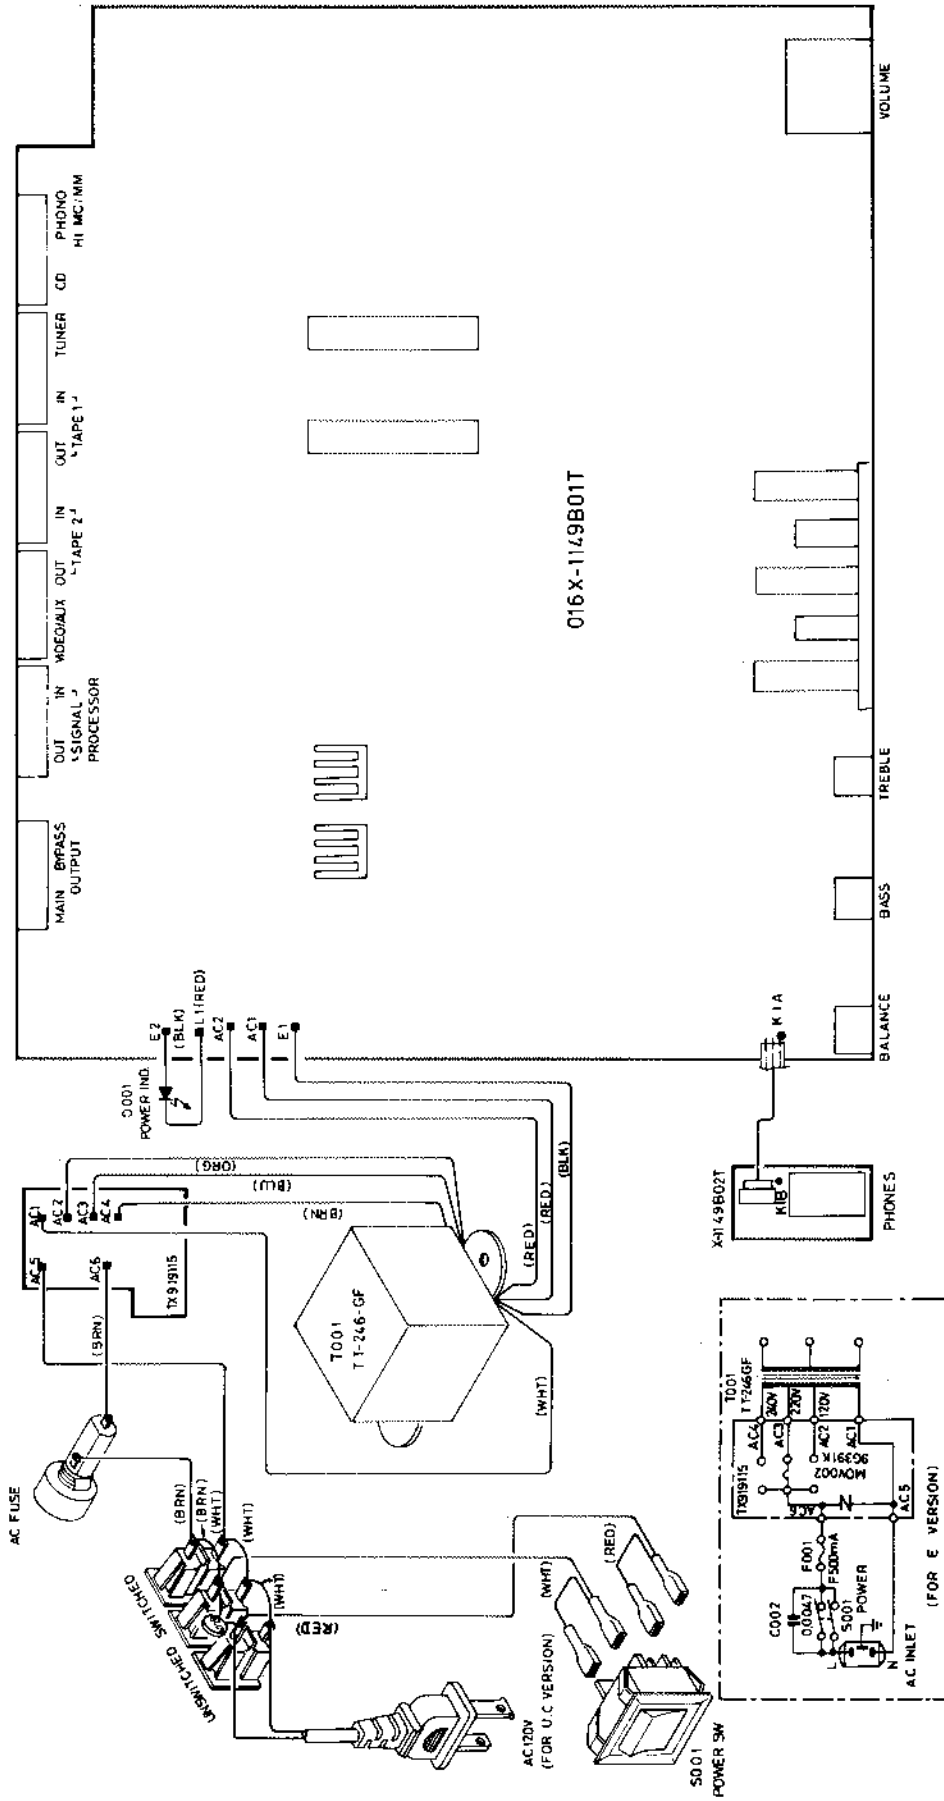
VOLUME

PHONO HI MC/MM

CD

TUNER

OUT IN "TAPE 1"

OUT IN "TAPE 2"

VIDEO/AUX

OUT IN "SIGNAL" PROCESSOR

MAIN BYPASS OUTPUT

016X-1149B01T

TREBLE

BASS

BALANCE

K1A

E2 (BLK)

L1 (RED)

AC2

AC1

E1

D001 POWER IND.

(ORG)

(BU)

(BRN)

(RED)

(BLK)

AC1 AC2 AC3 AC4

AC5 AC6

TX919115

T001 TT-246-GF

(BRN)

(WHT)

X-1149B02T

K1B

PHONES

AC FUSE

(BRN)

(BRN)

(WHT)

(WHT)

(WHT)

SWITCHED

UNSWITCHED

(RED)

(WHT)

(RED)

AC120V (FOR U.C VERSION)

S001 POWER SW

T001 TT246GF

TX919115

AC4 AC3 AC2 AC1

240V 220V 120V

MOV002 9G391K

AC6 AC5

C002 0.0047

F001 F500mA

S001 POWER

L N

AC INLET

(FOR E VERSION)